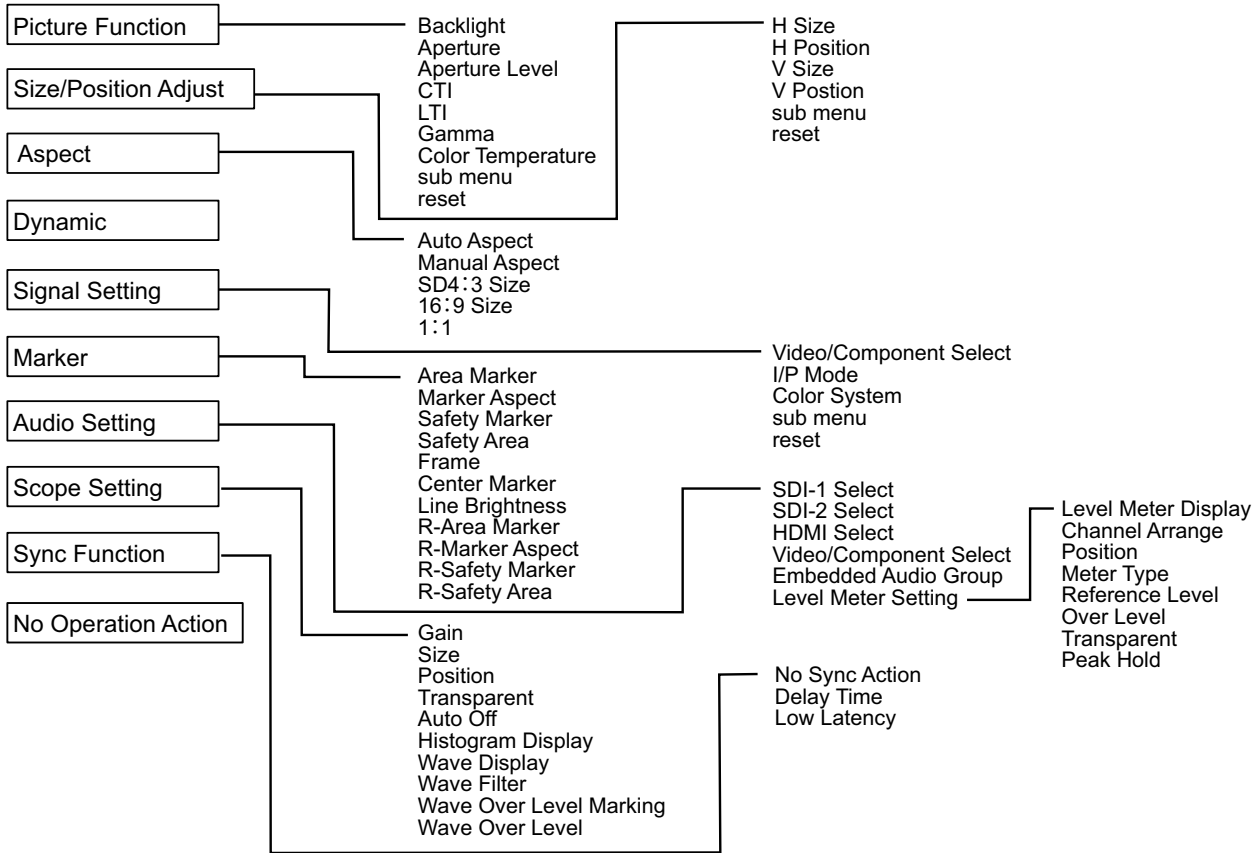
Picture Function
Size/Position Adjust
Aspect
Dynamic
Signal Setting
Marker
Audio Setting
Scope Setting
Sync Function
No Operation Action

Backlight
Aperture
Aperture Level
CTI
LTI
Gamma
Color Temperature
sub menu
reset

H Size
H Position
V Size
V Postion
sub menu
reset

Auto Aspect
Manual Aspect
SD4:3 Size
16:9 Size
1:1

Video/Component Select
I/P Mode
Color System
sub menu
reset

Area Marker
Marker Aspect
Safety Marker
Safety Area
Frame
Center Marker
Line Brightness
R-Area Marker
R-Marker Aspect
R-Safety Marker
R-Safety Area

SDI-1 Select
SDI-2 Select
HDMI Select
Video/Component Select
Embedded Audio Group
Level Meter Setting

Level Meter Display
Channel Arrange
Position
Meter Type
Reference Level
Over Level
Transparent
Peak Hold

Gain
Size
Position
Transparent
Auto Off
Histogram Display
Wave Display
Wave Filter
Wave Over Level Marking
Wave Over Level

No Sync Action
Delay Time
Low Latency